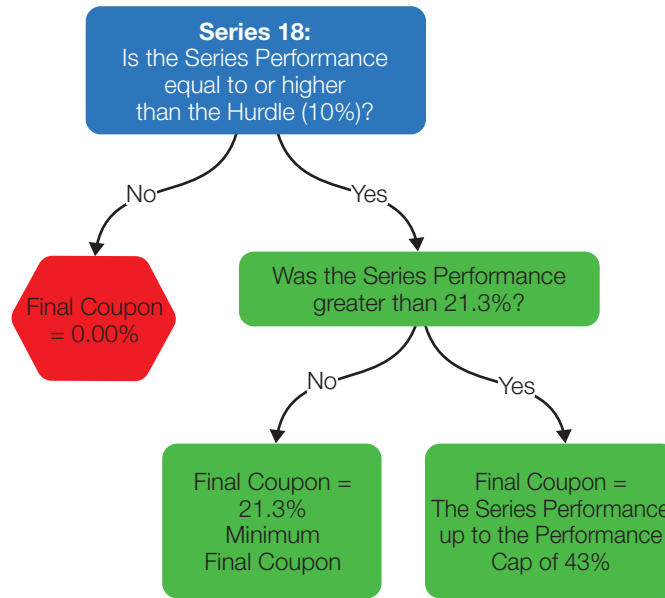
Series 18:
Is the Series Performance equal to or higher than the Hurdle (10%)?

No

Final Coupon = 0.00%

Yes

Was the Series Performance greater than 21.3%?

No

Final Coupon = 21.3% Minimum Final Coupon

Yes

Final Coupon = The Series Performance up to the Performance Cap of 43%